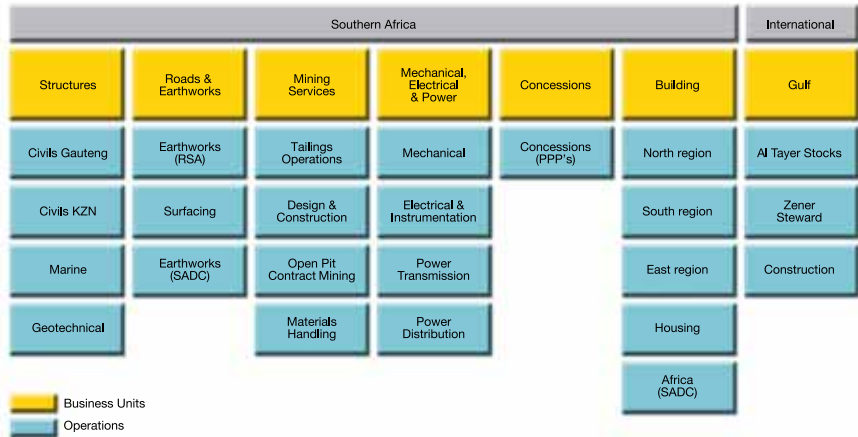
Southern Africa

International

Structures

Civils Gauteng

Civils KZN

Marine

Geotechnical

Roads & Earthworks

Earthworks (RSA)

Surfacing

Earthworks (SADC)

Mining Services

Tailings Operations

Design & Construction

Open Pit Contract Mining

Materials Handling

Mechanical, Electrical & Power

Mechanical

Electrical & Instrumentation

Power Transmission

Power Distribution

Concessions

Concessions (PPP's)

Building

North region

South region

East region

Housing

Africa (SADC)

Gulf

Al Tayer Stocks

Zener Steward

Construction

Business Units

Operations